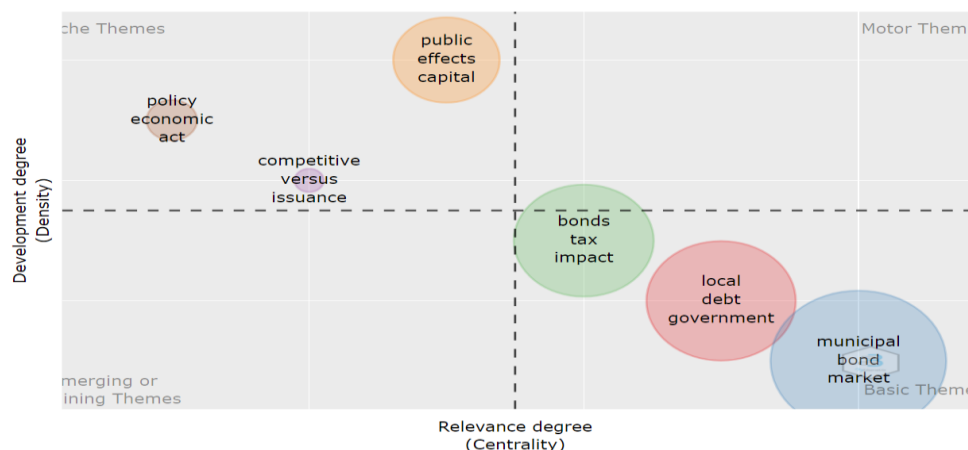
che Themes

Motor Them

public effects capital

policy economic act

competitive versus issuance

Development degree (Density)

bonds tax impact

local debt government

municipal bond market

merging or ining Themes

Basic Theme

Relevance degree (Centrality)